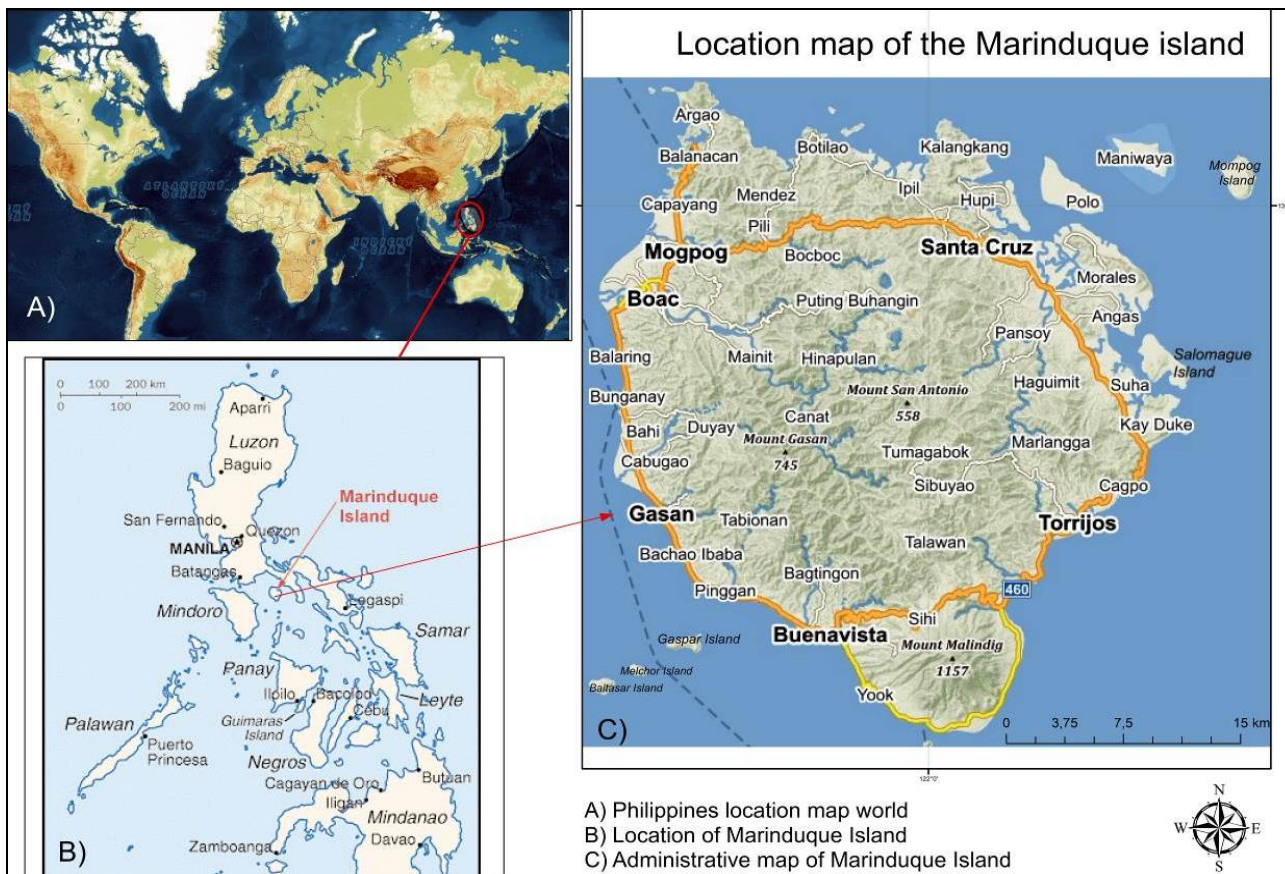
Location map of the Marinduque island

A)

0 100 200 km
0 100 200 mi

Aparri
Luzon
Baguio
San Fernando
Quezon
MANILA
Batangas
Marinduque Island
Mindoro
Legaspi
Samar
Panay
Iloilo
Bacolod
Leyte
Guimaras Island
Cebu
Palawan
Puerto Princesa
Negros
Cagayan de Oro
Butuan
Iligan
Mindanao
Zamboanga
Davao
B)

Argao
Balanacan
Botilao
Kalangkang
Maniwaya
Mompog Island
Mendez
Ipil
Hupi
Capayang
Pili
Polo
Mogpog
Bocboc
Santa Cruz
Morales
Boac
Puting Buhangin
Angas
Pansoy
Balaring
Mainit
Hinapulan
Salomague Island
Haguimit
Suha
Mount San Antonio
558
Bunganay
Canat
Kay Duke
Bahi
Duyay
Mount Gasan
745
Marlangga
Tumagabok
Cabugao
Sibuyao
Cagpo
Gasan
Tabionan
Torrijos
Talawan
Bachao Ibaba
Bagtingon
Pinggan
460
Sihi
Gaspar Island
Buenavista
Mount Malindig
1157
Melchor Island
Baltasar Island
Yook
C)
0 3,75 7,5 15 km

A) Philippines location map world
B) Location of Marinduque Island
C) Administrative map of Marinduque Island

N
W E
S